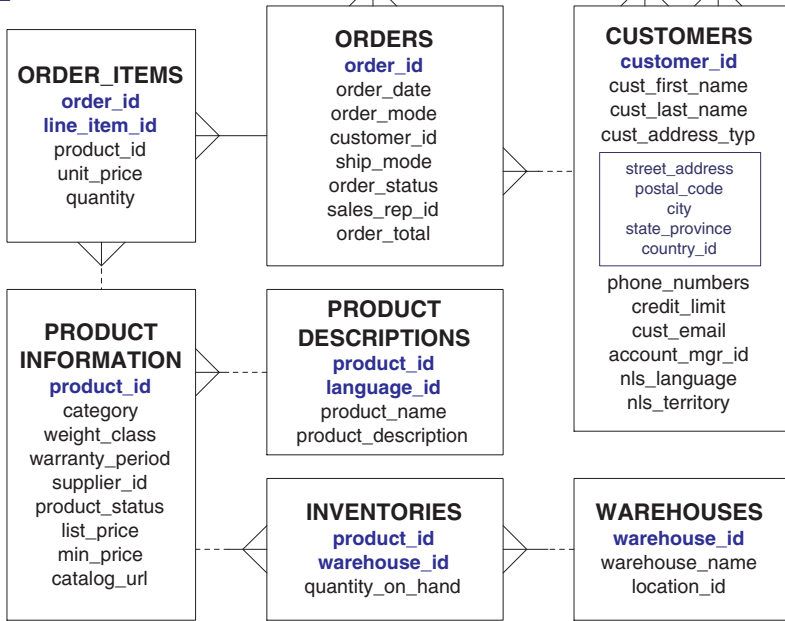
ORDER_ITEMS
order_id
line_item_id
product_id
unit_price
quantity

ORDERS
order_id
order_date
order_mode
customer_id
ship_mode
order_status
sales_rep_id
order_total

CUSTOMERS
customer_id
cust_first_name
cust_last_name
cust_address_typ
street_address
postal_code
city
state_province
country_id
phone_numbers
credit_limit
cust_email
account_mgr_id
nls_language
nls_territory

PRODUCT INFORMATION
product_id
category
weight_class
warranty_period
supplier_id
product_status
list_price
min_price
catalog_url

PRODUCT DESCRIPTIONS
product_id
language_id
product_name
product_description

INVENTORIES
product_id
warehouse_id
quantity_on_hand

WAREHOUSES
warehouse_id
warehouse_name
location_id